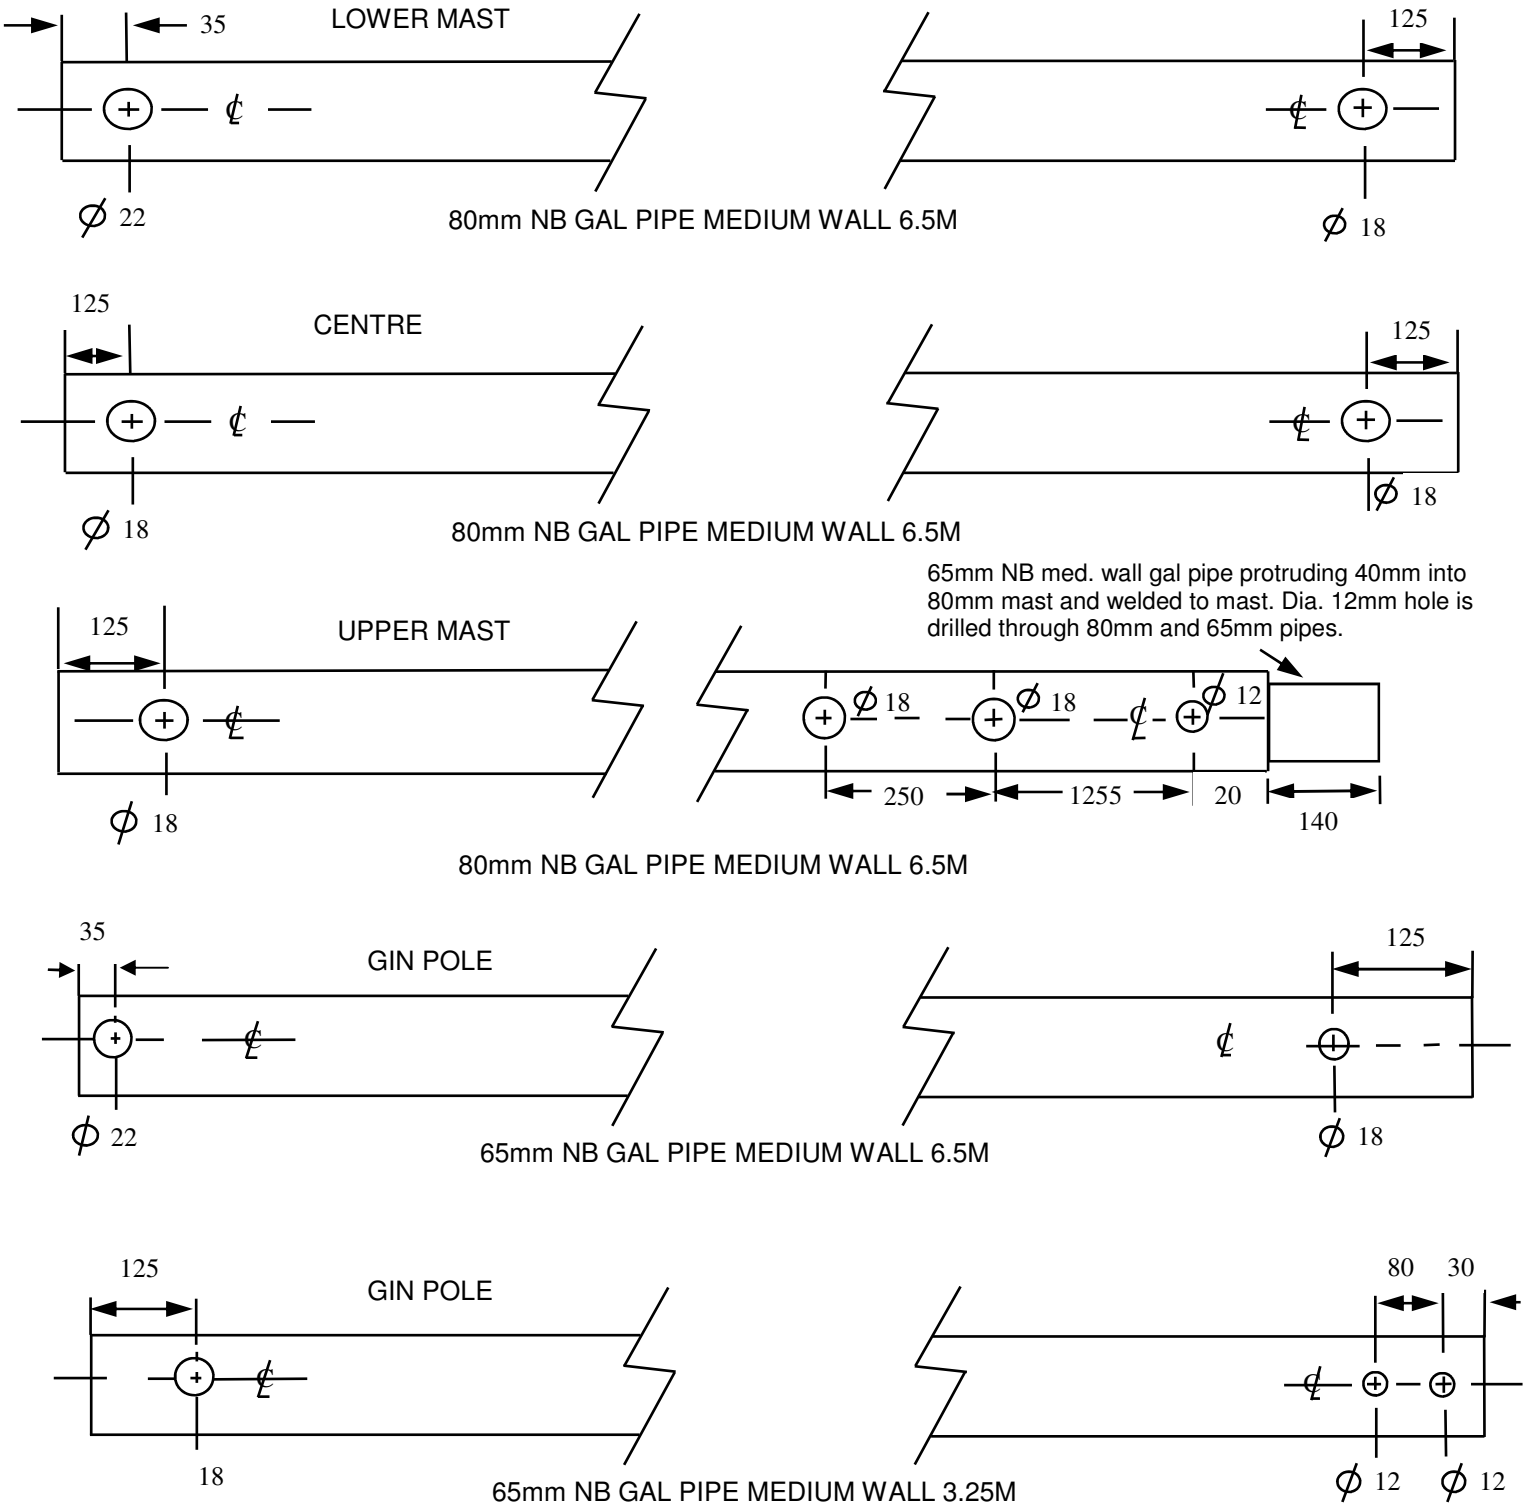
35 LOWER MAST

125

℄

℄

$\phi$ 22

80mm NB GAL PIPE MEDIUM WALL 6.5M

$\phi$ 18

125 CENTRE

125

℄

℄

$\phi$ 18

$\phi$ 18

80mm NB GAL PIPE MEDIUM WALL 6.5M

65mm NB med. wall gal pipe protruding 40mm into 80mm mast and welded to mast. Dia. 12mm hole is drilled through 80mm and 65mm pipes.

125 UPPER MAST

℄

$\phi$ 18 $\phi$ 18 ℄ $\phi$ 12

250 1255 20 140

$\phi$ 18

80mm NB GAL PIPE MEDIUM WALL 6.5M

35 GIN POLE

125

℄

℄

$\phi$ 22

65mm NB GAL PIPE MEDIUM WALL 6.5M

$\phi$ 18

125 GIN POLE

80 30

℄

℄

18

65mm NB GAL PIPE MEDIUM WALL 3.25M

$\phi$ 12 $\phi$ 12